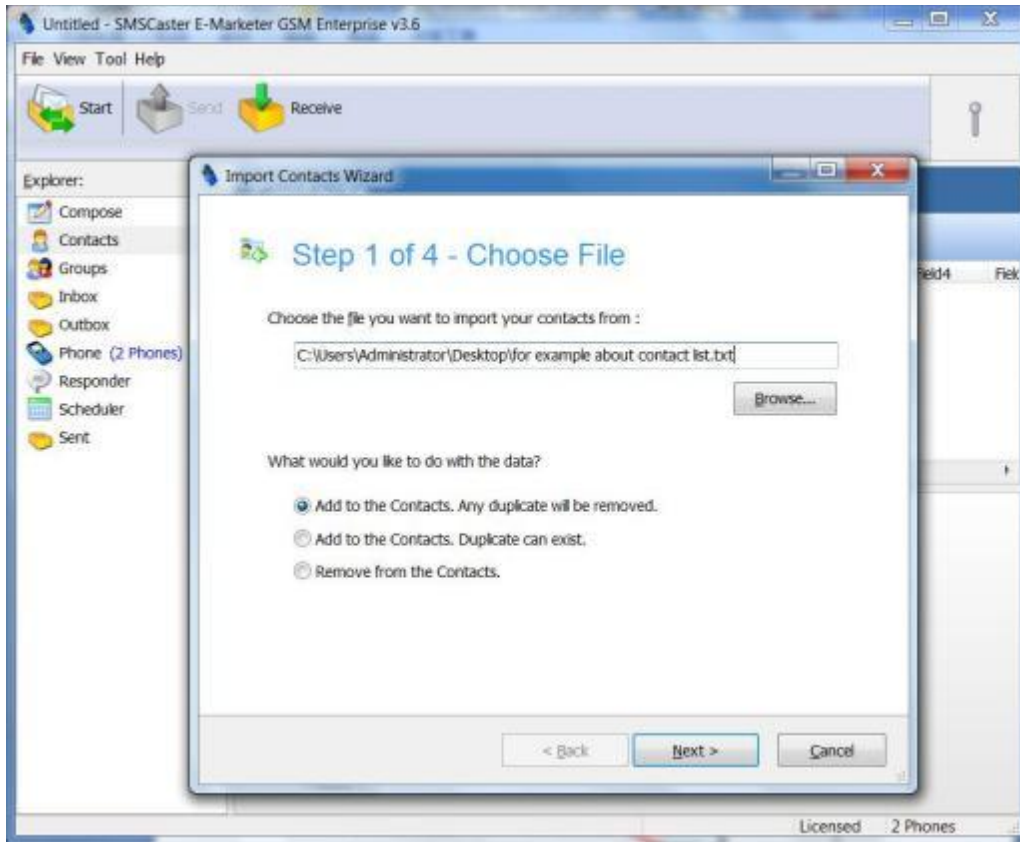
Untitled - SMSCaster E-Marketer GSM Enterprise v3.6

File View Tool Help

Start Send Receive

Explorer:

Compose
Contacts
Groups
Inbox
Outbox
Phone (2 Phones)
Responder
Scheduler
Sent

Field4 Fiel

Import Contacts Wizard

Step 1 of 4 - Choose File

Choose the file you want to import your contacts from :

C:\Users\Administrator\Desktop\for example about contact list.txt

Browse...

What would you like to do with the data?

Add to the Contacts. Any duplicate will be removed.
Add to the Contacts. Duplicate can exist.
Remove from the Contacts.

< Back Next > Cancel

Licensed 2 Phones